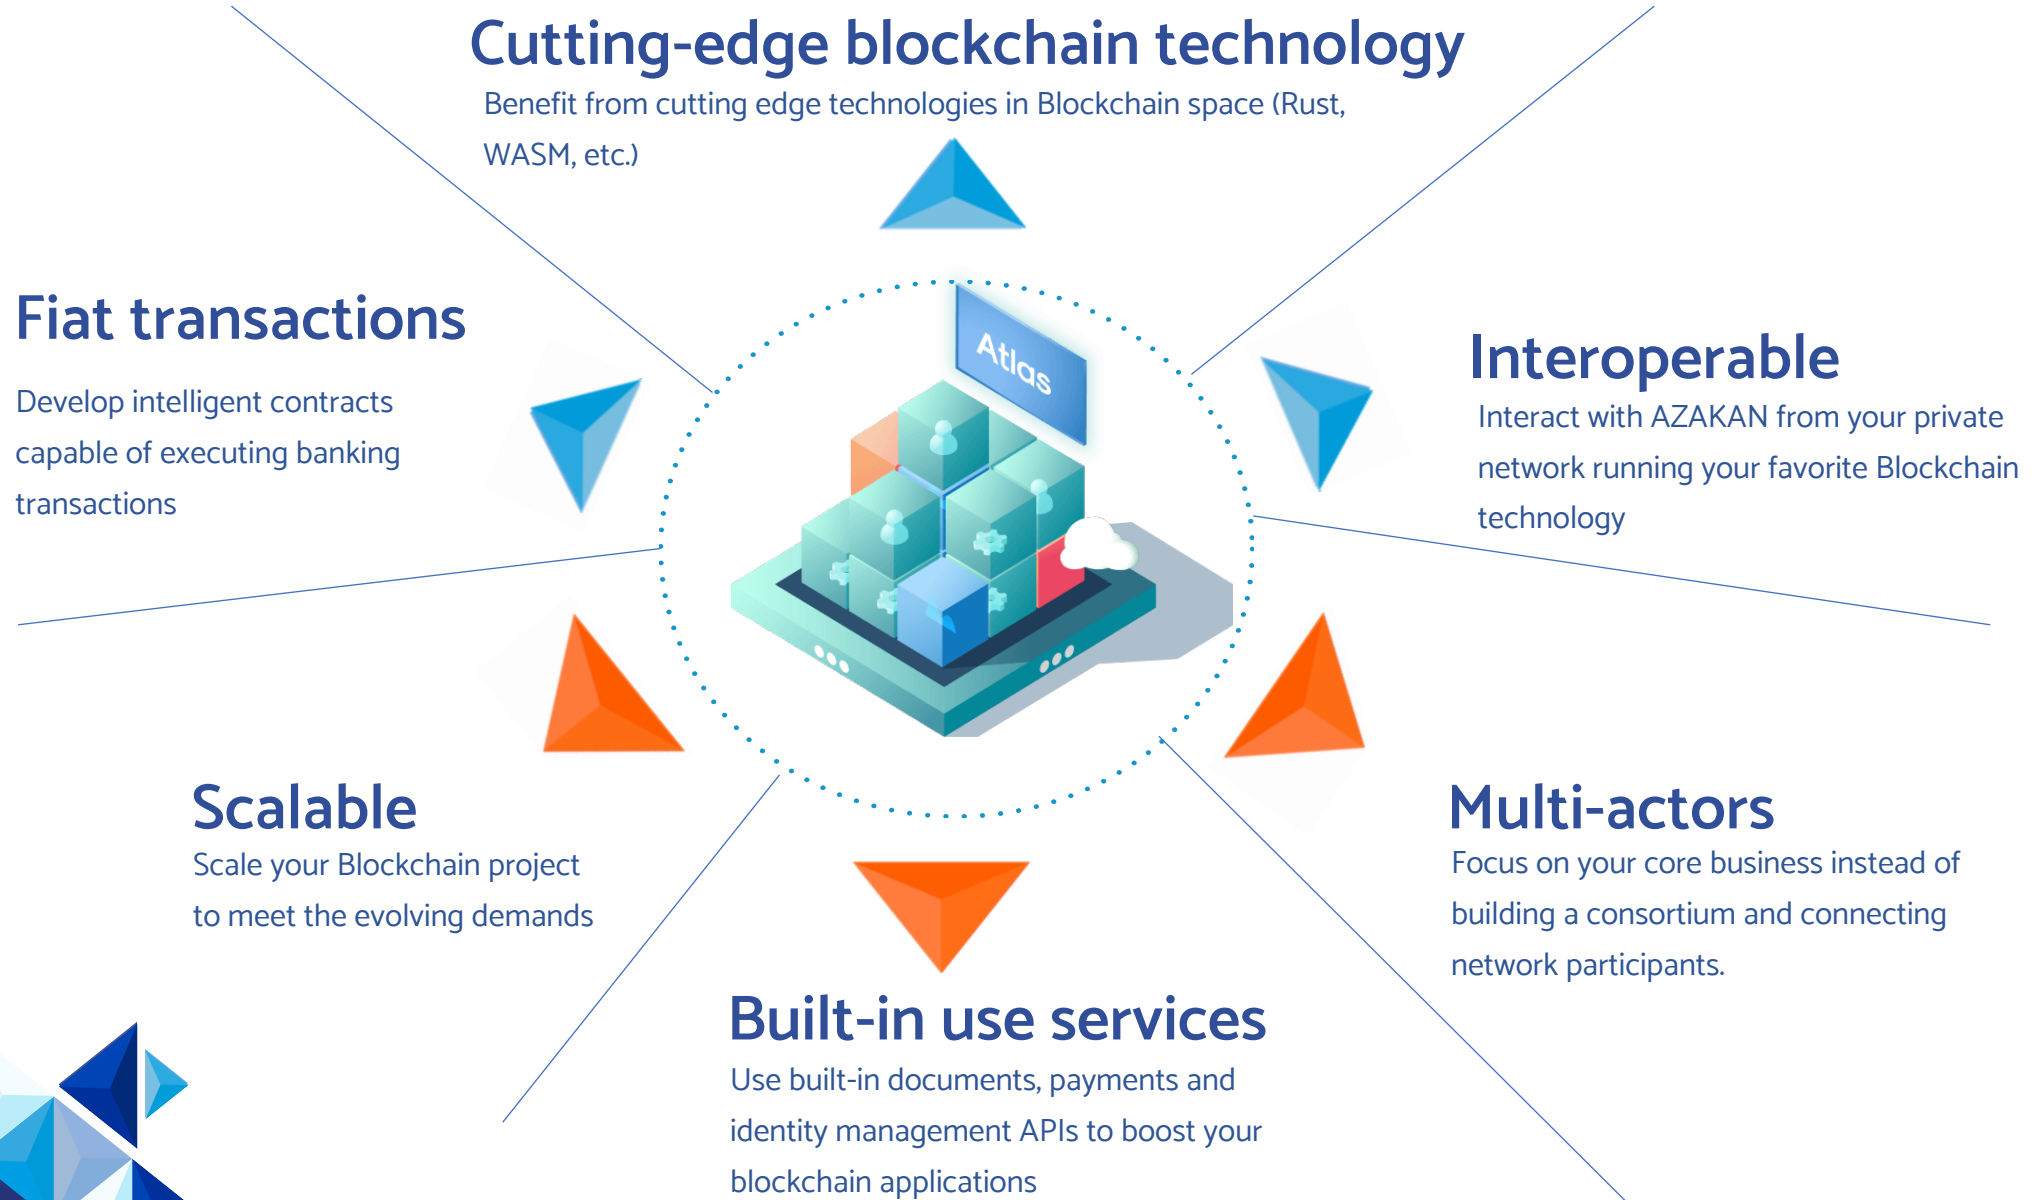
Cutting-edge blockchain technology

Benefit from cutting edge technologies in Blockchain space (Rust, WASM, etc.)

Fiat transactions

Develop intelligent contracts capable of executing banking transactions

Atlas

Interoperable

Interact with AZAKAN from your private network running your favorite Blockchain technology

Scalable

Scale your Blockchain project to meet the evolving demands

Multi-actors

Focus on your core business instead of building a consortium and connecting network participants.

Built-in use services

Use built-in documents, payments and identity management APIs to boost your blockchain applications